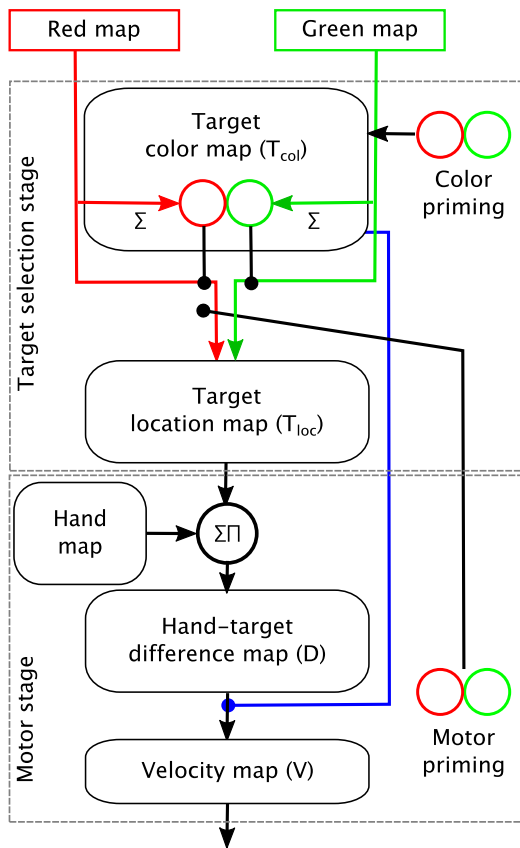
Red map

Green map

Target selection stage

Target color map ($T_{col}$)

Color priming

Σ

Σ

Target location map ($T_{loc}$)

Hand map

ΣΠ

Hand-target difference map (D)

Motor stage

Motor priming

Velocity map (V)